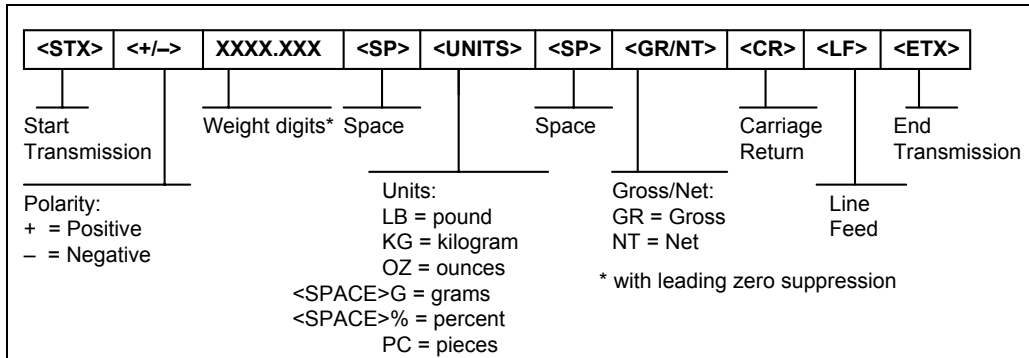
| <STX> | <+/–> | XXXX.XXX | <SP> | <UNITS> | <SP> | <GR/NT> | <CR> | <LF> | <ETX> |
|---|---|---|---|---|---|---|---|---|---|

Start Transmission

Weight digits*

Space

Space

Carriage Return

End Transmission

Polarity:
+ = Positive
– = Negative

Units:
LB = pound
KG = kilogram
OZ = ounces
<SPACE>G = grams
<SPACE>% = percent
PC = pieces

Gross/Net:
GR = Gross
NT = Net

Line Feed

* with leading zero suppression